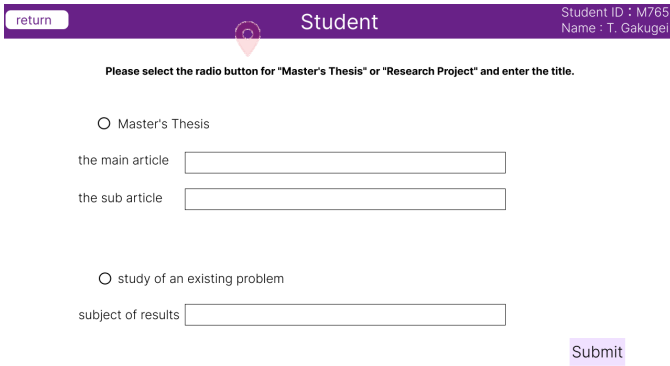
return

Student

Student ID：M765
Name : T. Gakugei

Please select the radio button for "Master's Thesis" or "Research Project" and enter the title.

Master's Thesis

the main article

the sub article

study of an existing problem

subject of results

Submit